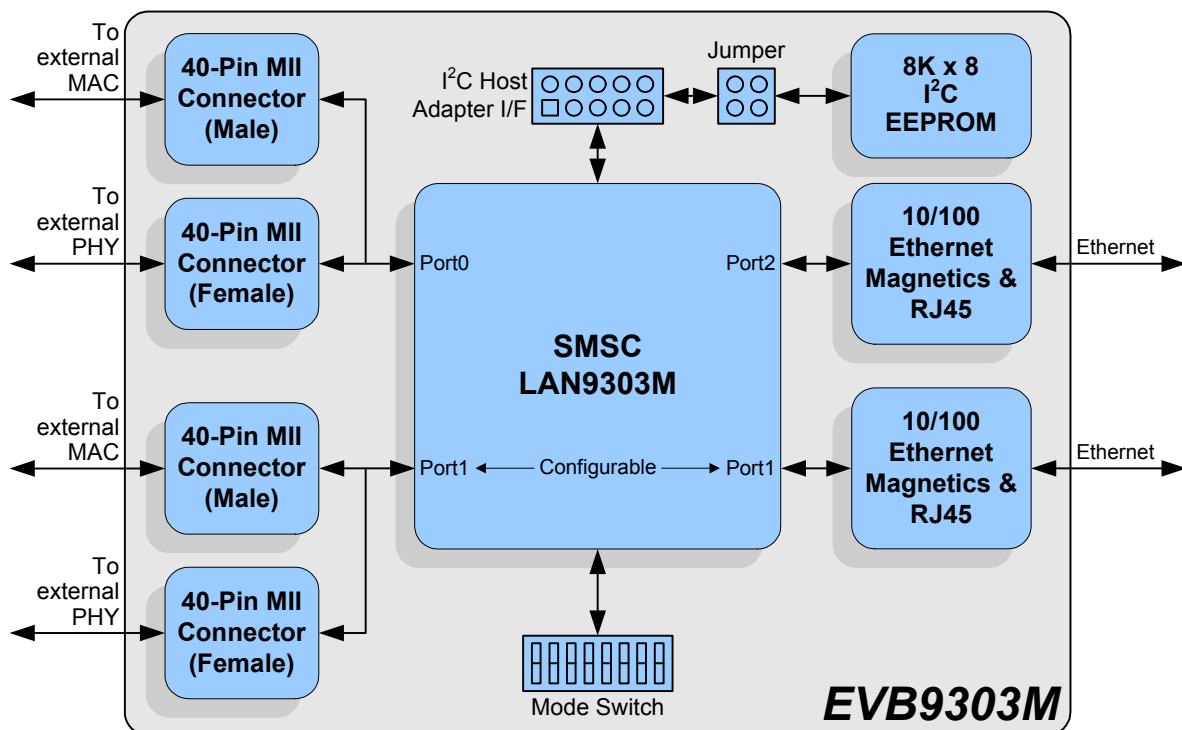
To external MAC

40-Pin MII Connector (Male)

To external PHY

40-Pin MII Connector (Female)

To external MAC

40-Pin MII Connector (Male)

To external PHY

40-Pin MII Connector (Female)

I$^2$C Host Adapter I/F

Jumper

8K x 8 I$^2$C EEPROM

Port0

Port2

10/100 Ethernet Magnetics & RJ45

Ethernet

SMSC LAN9303M

Port1

Configurable

Port1

10/100 Ethernet Magnetics & RJ45

Ethernet

Mode Switch

EVB9303M